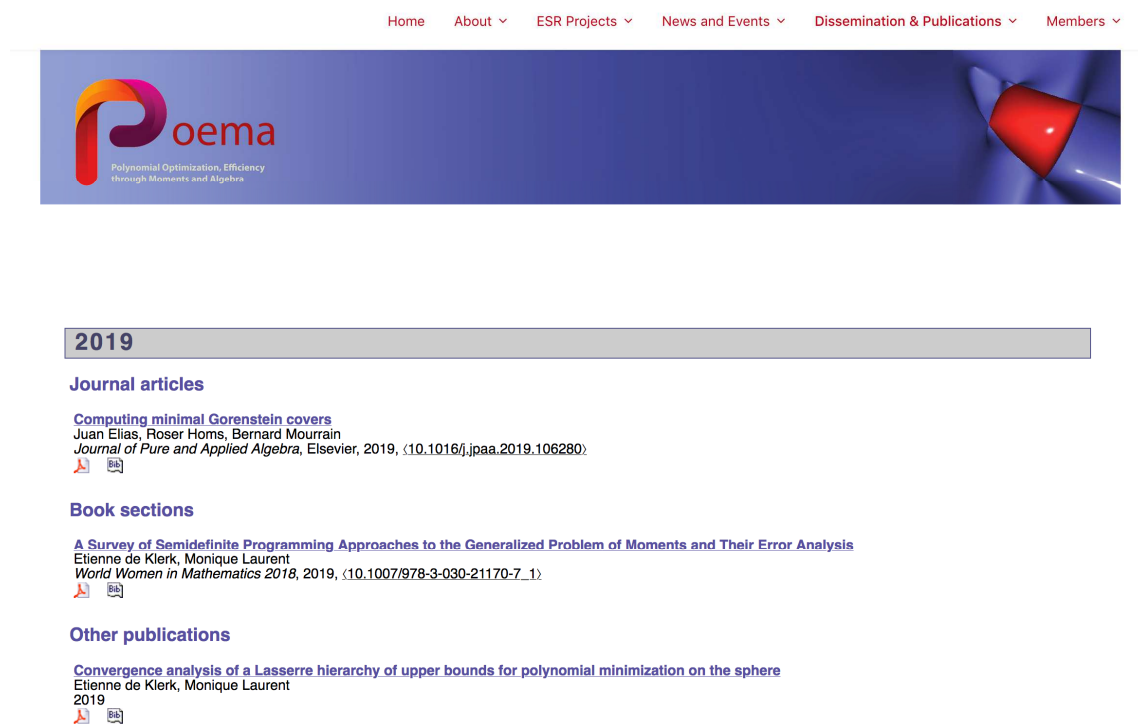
Home About ESR Projects News and Events Dissemination & Publications Members

Poema
Polynomial Optimization, Efficiency through Moments and Algebra

2019

Journal articles

Computing minimal Gorenstein covers
Juan Elias, Roser Homs, Bernard Mourrain
*Journal of Pure and Applied Algebra*, Elsevier, 2019, ⟨10.1016/j.jpaa.2019.106280⟩
Bib

Book sections

A Survey of Semidefinite Programming Approaches to the Generalized Problem of Moments and Their Error Analysis
Etienne de Klerk, Monique Laurent
*World Women in Mathematics 2018*, 2019, ⟨10.1007/978-3-030-21170-7_1⟩
Bib

Other publications

Convergence analysis of a Lasserre hierarchy of upper bounds for polynomial minimization on the sphere
Etienne de Klerk, Monique Laurent
2019
Bib